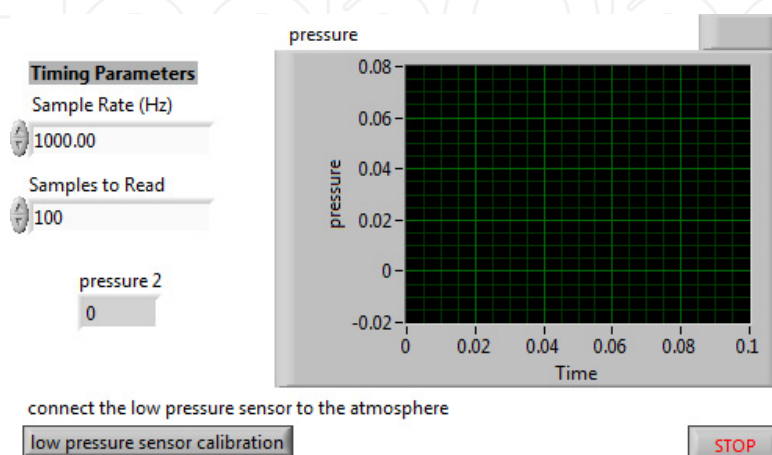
pressure

Timing Parameters

Sample Rate (Hz)

1000.00

Samples to Read

100

pressure 2

0

0.08

0.06

0.04

0.02

0

-0.02

pressure

0

0.02

0.04

0.06

0.08

0.1

Time

connect the low pressure sensor to the atmosphere

low pressure sensor calibration

STOP